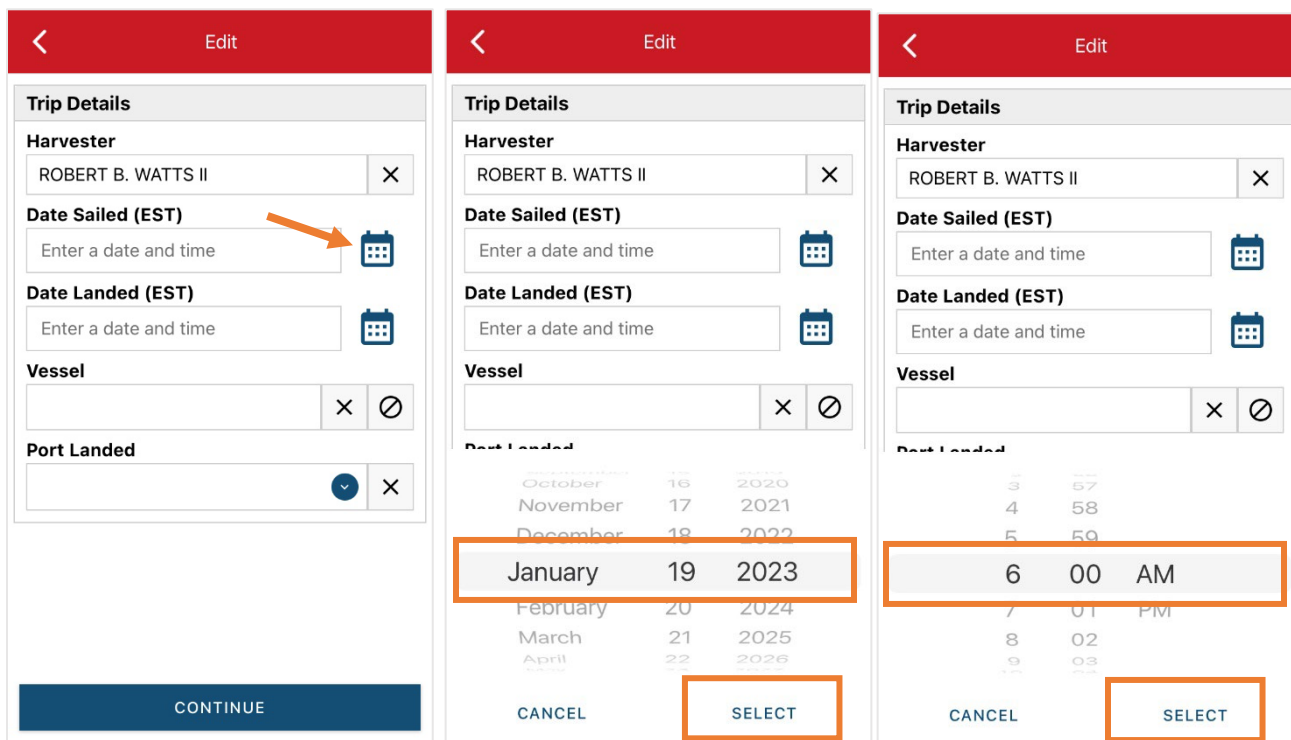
Edit

Trip Details

Harvester

ROBERT B. WATTS II

Date Sailed (EST)

Enter a date and time

Date Landed (EST)

Enter a date and time

Vessel

Port Landed

CONTINUE

Edit

Trip Details

Harvester

ROBERT B. WATTS II

Date Sailed (EST)

Enter a date and time

Date Landed (EST)

Enter a date and time

Vessel

October 16 2020
November 17 2021
December 18 2022
January 19 2023
February 20 2024
March 21 2025
April 22 2026

CANCEL

SELECT

Edit

Trip Details

Harvester

ROBERT B. WATTS II

Date Sailed (EST)

Enter a date and time

Date Landed (EST)

Enter a date and time

Vessel

3 57
4 58
5 59
6 00 AM
7 01 PM
8 02
9 03

CANCEL

SELECT